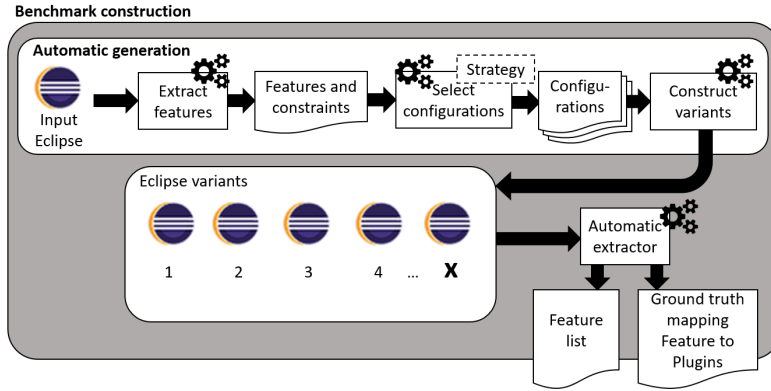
Benchmark construction

Automatic generation

Input Eclipse

Extract features

Features and constraints

Strategy

Select configurations

Configurations

Construct variants

Eclipse variants

1

2

3

4

...

X

Automatic extractor

Feature list

Ground truth mapping Feature to Plugins